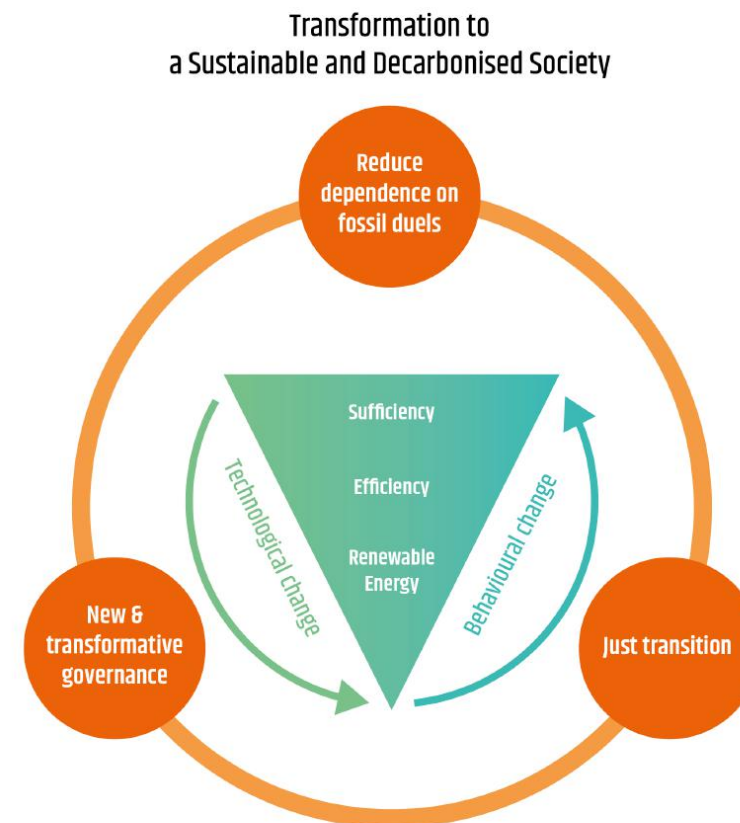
Transformation to
a Sustainable and Decarbonised Society

Reduce dependence on fossil duels

Sufficiency

Efficiency

Renewable Energy

Technological change

Behavioural change

New & transformative governance

Just transition